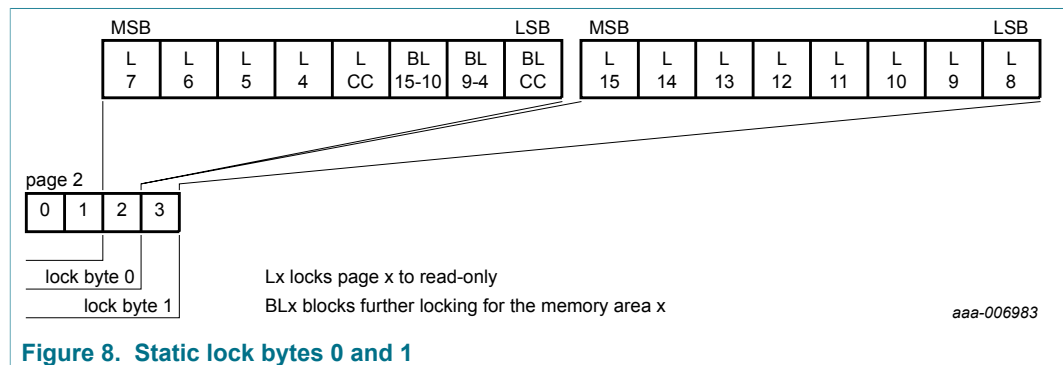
MSB LSB

| L 7 | L 6 | L 5 | L 4 | L CC | BL 15-10 | BL 9-4 | BL CC |
|---|---|---|---|---|---|---|---|

MSB LSB

| L 15 | L 14 | L 13 | L 12 | L 11 | L 10 | L 9 | L 8 |
|---|---|---|---|---|---|---|---|

page 2

| 0 | 1 | 2 | 3 |
|---|---|---|---|

lock byte 0

lock byte 1

Lx locks page x to read-only

BLx blocks further locking for the memory area x

aaa-006983

Figure 8. Static lock bytes 0 and 1